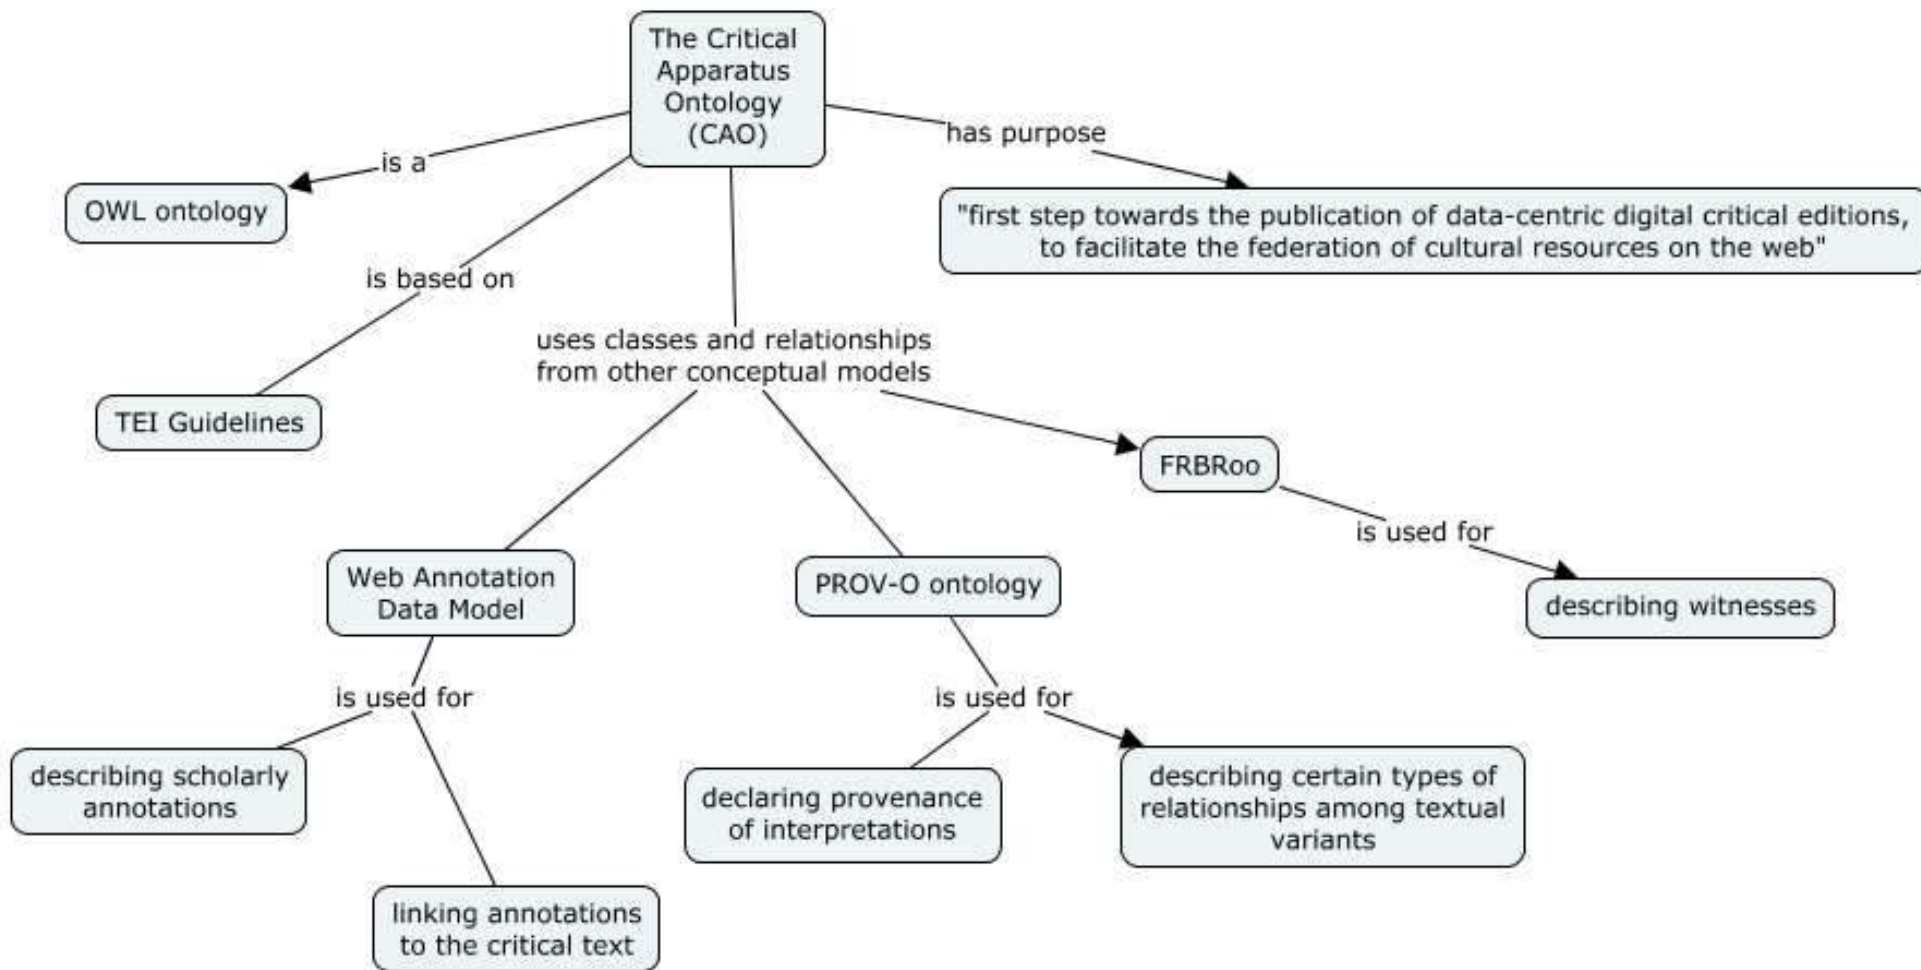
The Critical Apparatus Ontology (CAO)

is a

OWL ontology

has purpose

"first step towards the publication of data-centric digital critical editions, to facilitate the federation of cultural resources on the web"

is based on

TEI Guidelines

uses classes and relationships from other conceptual models

FRBRoo

is used for

describing witnesses

Web Annotation Data Model

is used for

describing scholarly annotations

linking annotations to the critical text

PROV-O ontology

is used for

declaring provenance of interpretations

describing certain types of relationships among textual variants